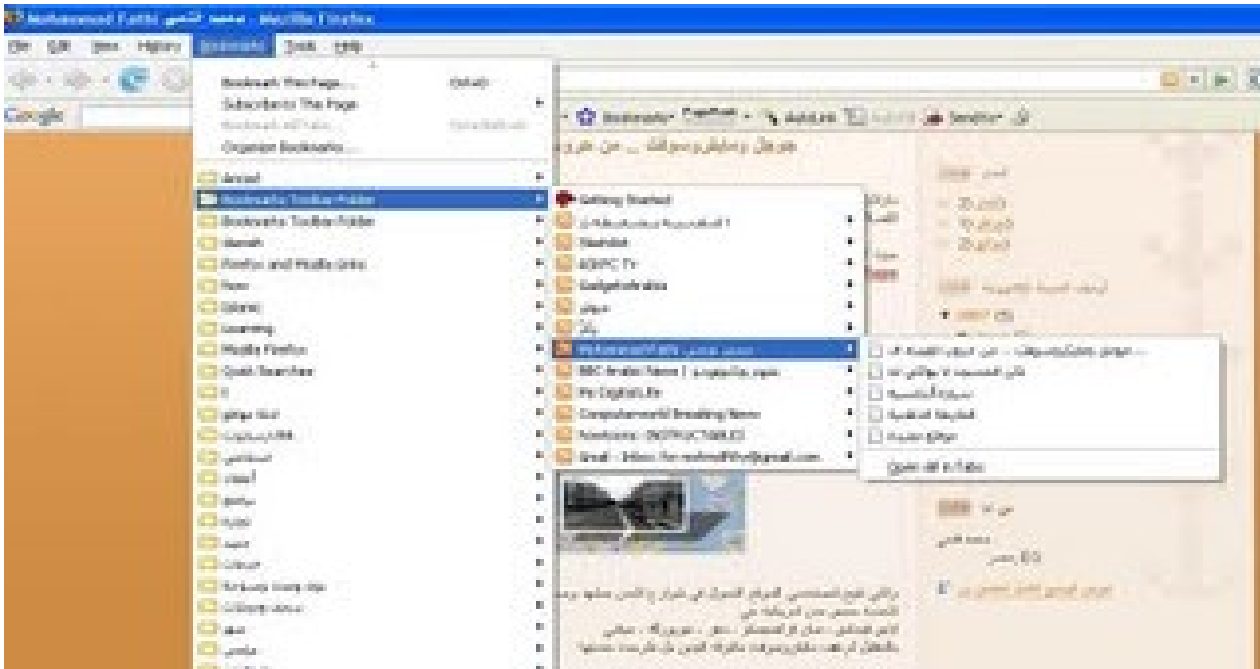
Mohammed Fathi محمد فتحي - Mozilla Firefox

File Edit View History Bookmarks Tools Help

Google

Bookmark This Page...
Subscribe to This Page
Organize Bookmarks...

Arabic
Bookmarks Toolbar Folder
Bookmarks Toolbar Folder
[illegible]
Firefox and Mozilla Links
News
Islamic
Learning
Mozilla Firefox
Quick Searches
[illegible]

Getting Started
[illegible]
Slashdot
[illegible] TV
GadgetArabia
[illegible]
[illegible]
MohammedFathi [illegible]
BBC Arabic News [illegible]
the Digital Life
Computerworld Breaking News
Facebook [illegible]
Gmail - Inbox for mohmdfthy@gmail.com

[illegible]
Open All in Tabs

Bookmarks
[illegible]